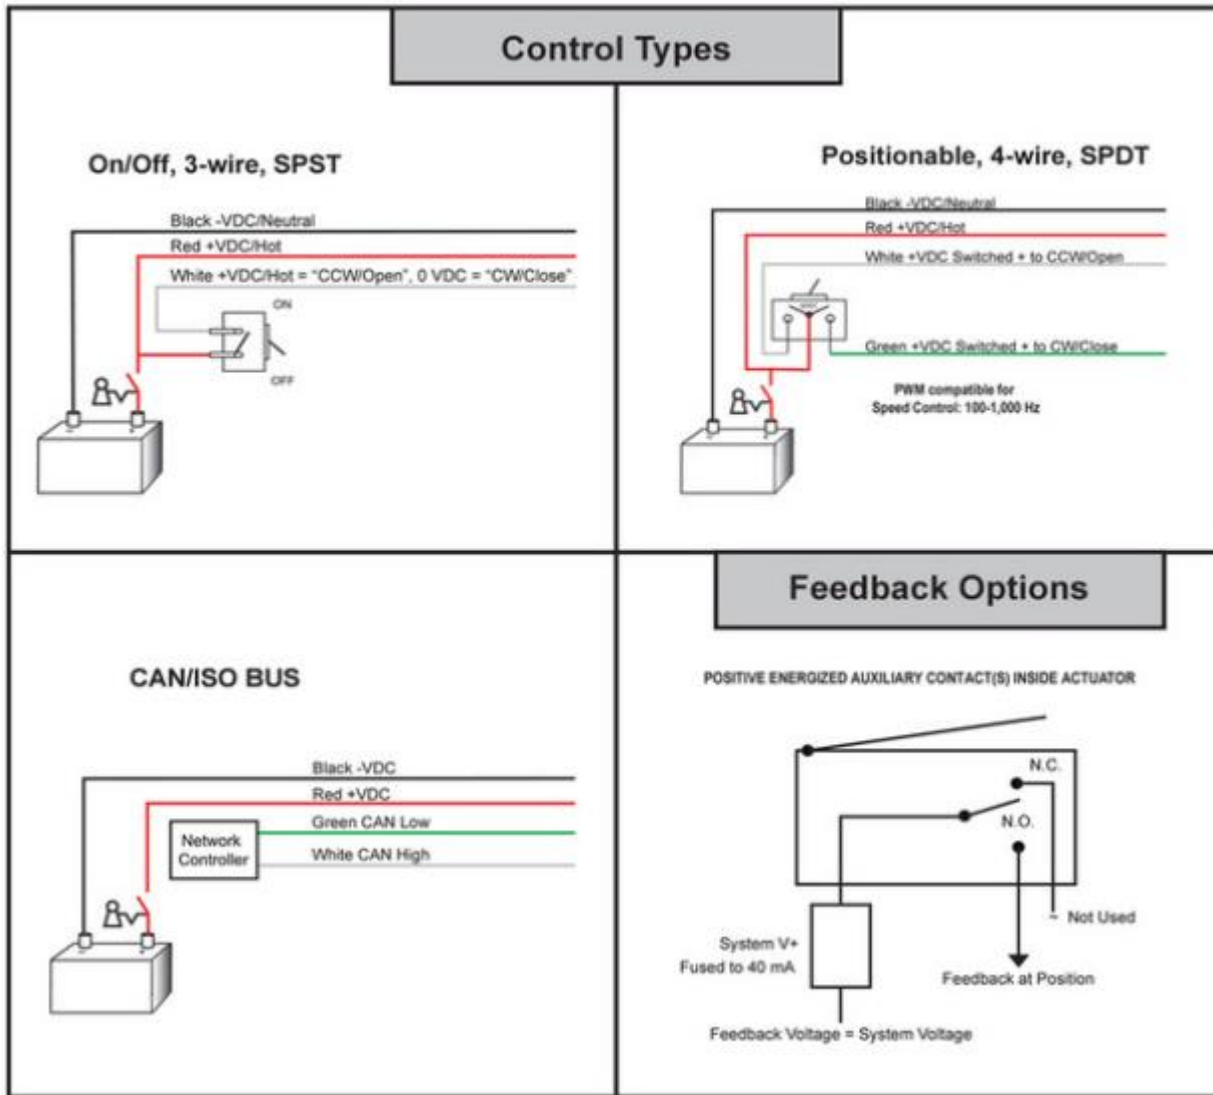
Control Types

On/Off, 3-wire, SPST

Black -VDC/Neutral
Red +VDC/Hot
White +VDC/Hot = "CCW/Open", 0 VDC = "CW/Close"
ON
OFF

Positionable, 4-wire, SPDT

Black -VDC/Neutral
Red +VDC/Hot
White +VDC Switched + to CCW/Open
Green +VDC Switched + to CW/Close
PWM compatible for Speed Control: 100-1,000 Hz

CAN/ISO BUS

Black -VDC
Red +VDC
Green CAN Low
White CAN High
Network Controller

Feedback Options

POSITIVE ENERGIZED AUXILIARY CONTACT(S) INSIDE ACTUATOR

N.C.
N.O.
Not Used
System V+ Fused to 40 mA
Feedback at Position
Feedback Voltage = System Voltage